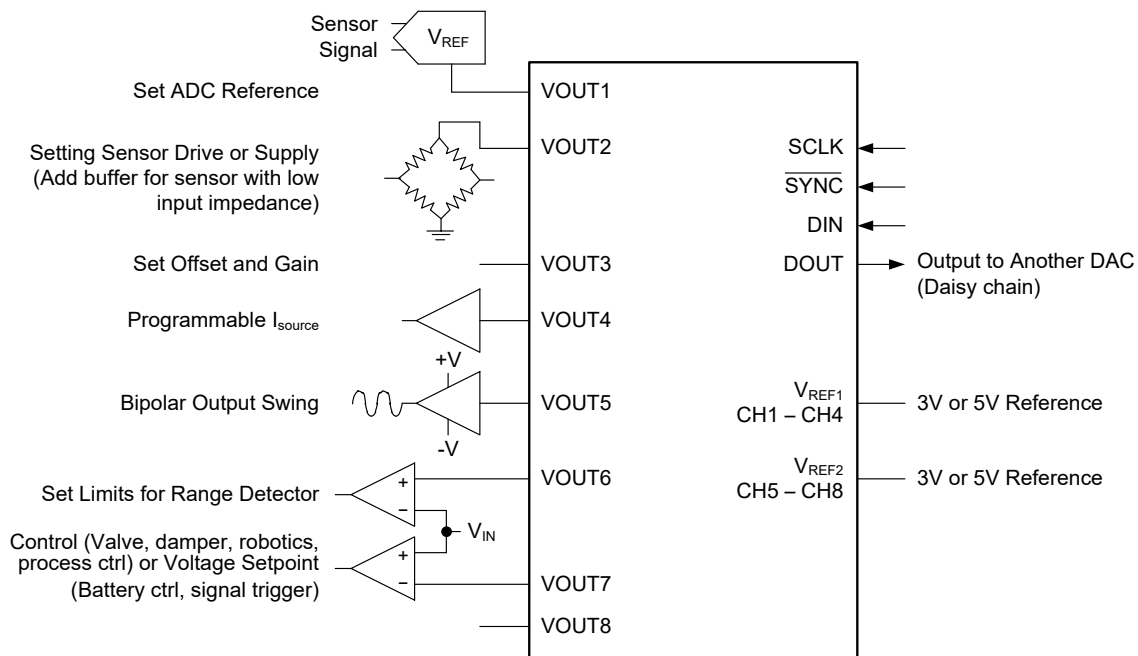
Sensor Signal

$V_{REF}$

Set ADC Reference

VOUT1

Setting Sensor Drive or Supply (Add buffer for sensor with low input impedance)

VOUT2

SCLK

$\overline{SYNC}$

DIN

Set Offset and Gain

VOUT3

DOUT

Output to Another DAC (Daisy chain)

Programmable $I_{source}$

VOUT4

+V

Bipolar Output Swing

VOUT5

-V

$V_{REF1}$ CH1 – CH4

3V or 5V Reference

VOUT6

$V_{REF2}$ CH5 – CH8

3V or 5V Reference

Set Limits for Range Detector

+

−

$V_{IN}$

Control (Valve, damper, robotics, process ctrl) or Voltage Setpoint (Battery ctrl, signal trigger)

+

−

VOUT7

VOUT8